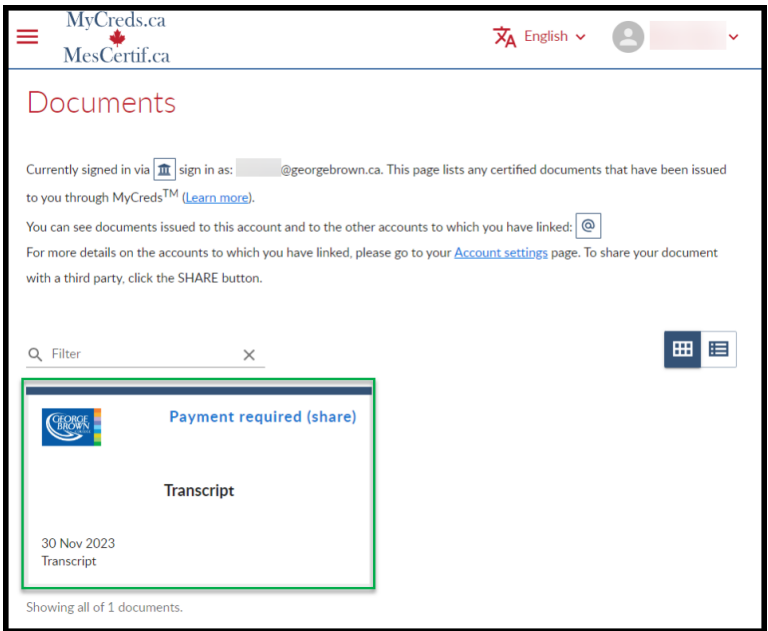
MyCreds.ca
MesCertif.ca

English

Documents

Currently signed in via sign in as: @georgebrown.ca. This page lists any certified documents that have been issued to you through MyCreds$^{TM}$ (Learn more).

You can see documents issued to this account and to the other accounts to which you have linked: @

For more details on the accounts to which you have linked, please go to your Account settings page. To share your document with a third party, click the SHARE button.

Filter

GEORGE BROWN

Payment required (share)

Transcript

30 Nov 2023
Transcript

Showing all of 1 documents.